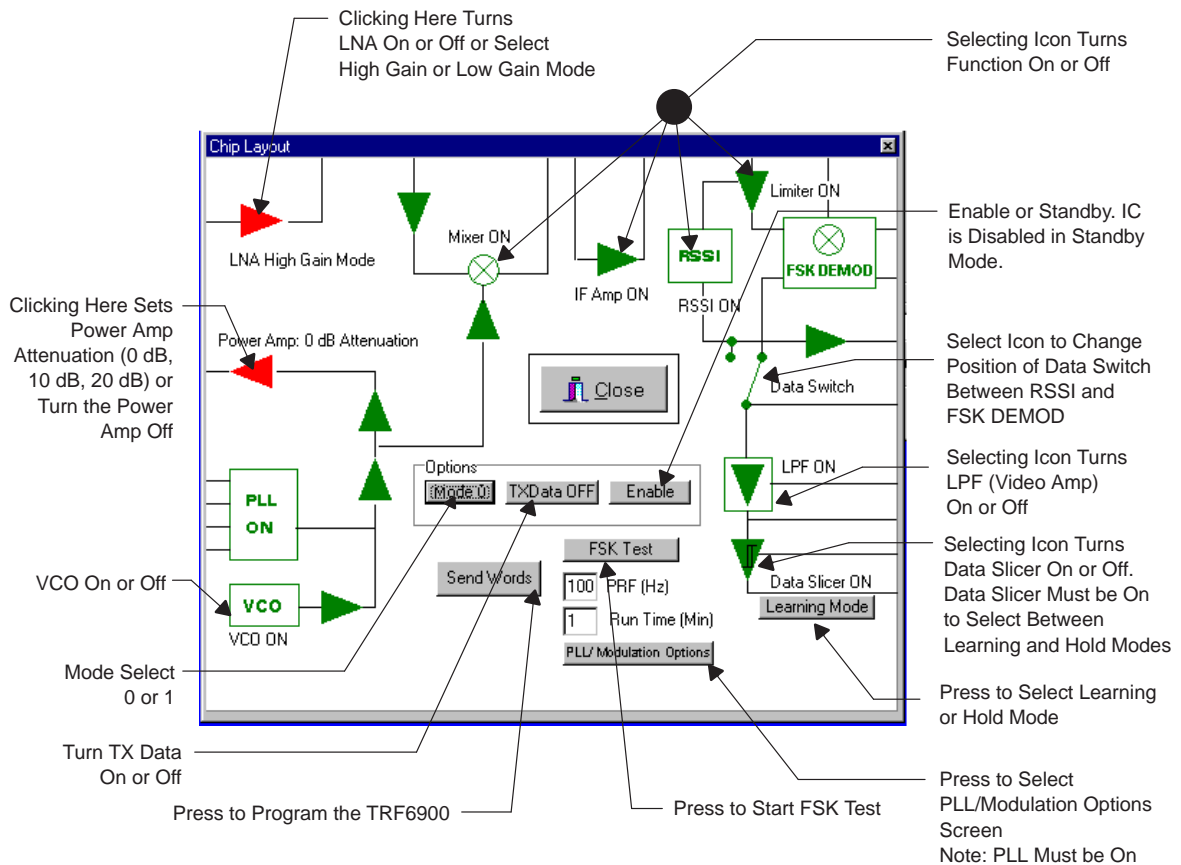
Clicking Here Turns LNA On or Off or Select High Gain or Low Gain Mode

Selecting Icon Turns Function On or Off

Chip Layout

LNA High Gain Mode

Mixer ON

IF Amp ON

RSSI

RSSI ON

Limiter ON

FSK DEMOD

Enable or Standby. IC is Disabled in Standby Mode.

Clicking Here Sets Power Amp Attenuation (0 dB, 10 dB, 20 dB) or Turn the Power Amp Off

Power Amp: 0 dB Attenuation

Close

Data Switch

Select Icon to Change Position of Data Switch Between RSSI and FSK DEMOD

Options

Mode 0

TXData OFF

Enable

PLL ON

LPF ON

Selecting Icon Turns LPF (Video Amp) On or Off

FSK Test

Send Words

100 PRF (Hz)

1 Run Time (Min)

PLL/ Modulation Options

Selecting Icon Turns Data Slicer On or Off. Data Slicer Must be On to Select Between Learning and Hold Modes

Data Slicer ON

Learning Mode

VCO On or Off

VCO

VCO ON

Mode Select 0 or 1

Press to Select Learning or Hold Mode

Turn TX Data On or Off

Press to Program the TRF6900

Press to Start FSK Test

Press to Select PLL/Modulation Options Screen
Note: PLL Must be On